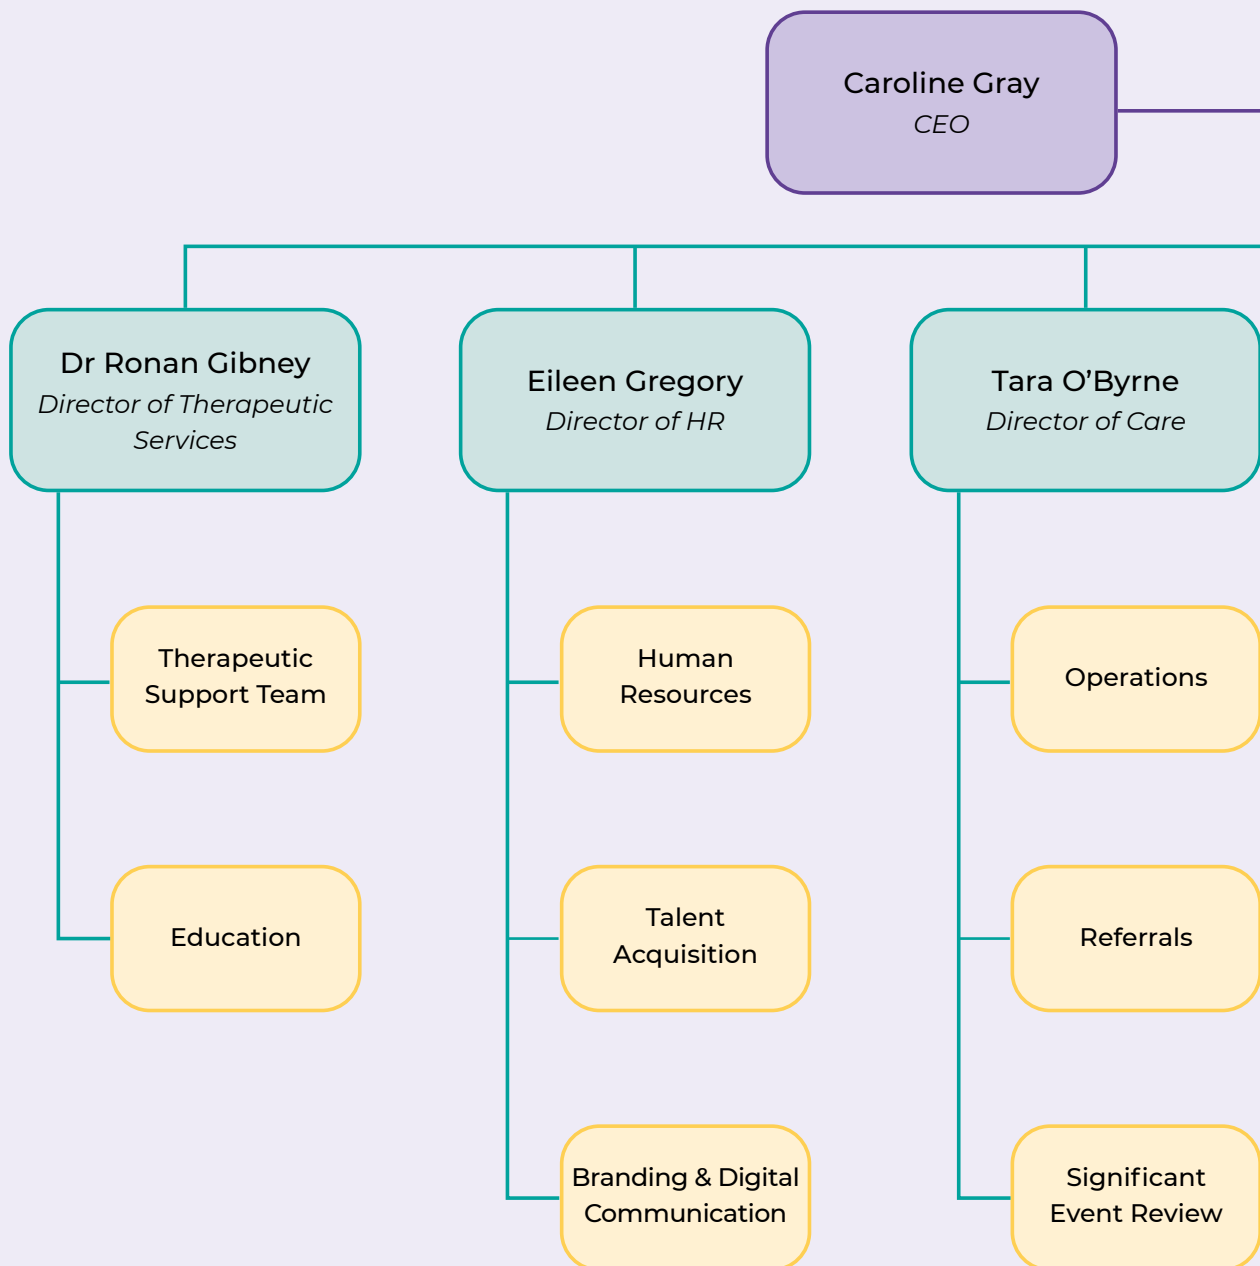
Caroline Gray
*CEO*

Dr Ronan Gibney
*Director of Therapeutic Services*

Eileen Gregory
*Director of HR*

Tara O'Byrne
*Director of Care*

Therapeutic Support Team

Education

Human Resources

Talent Acquisition

Branding & Digital Communication

Operations

Referrals

Significant Event Review